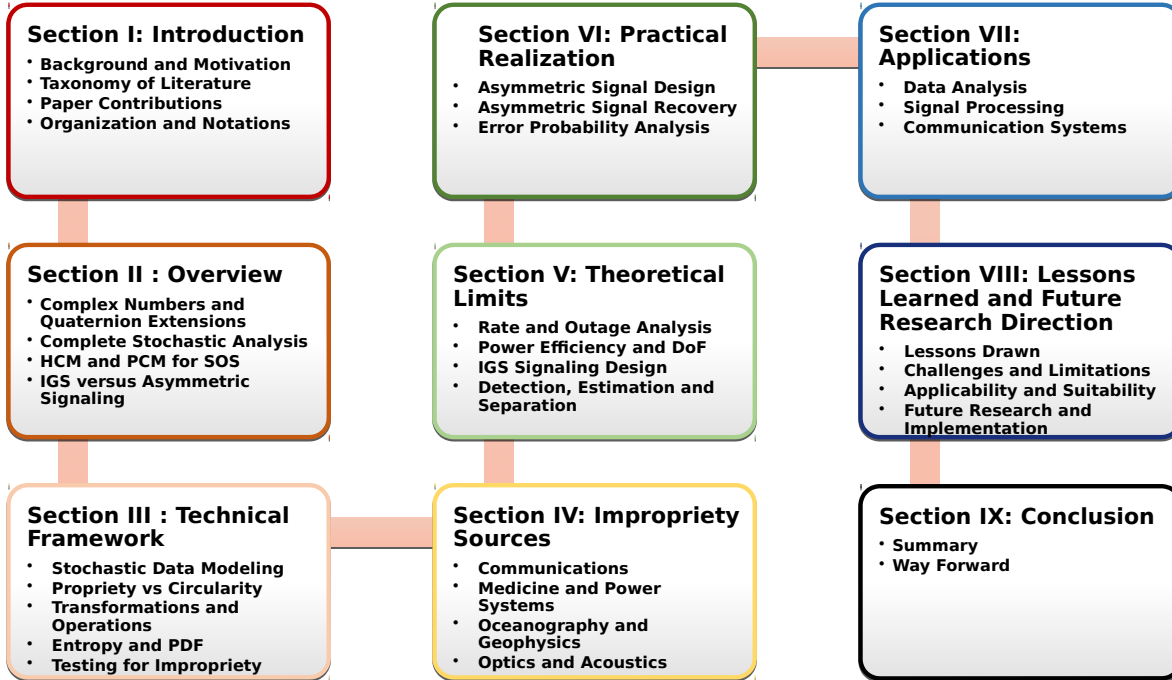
Section I: Introduction
• Background and Motivation
• Taxonomy of Literature
• Paper Contributions
• Organization and Notations

Section II : Overview
• Complex Numbers and Quaternion Extensions
• Complete Stochastic Analysis
• HCM and PCM for SOS
• IGS versus Asymmetric Signaling

Section III : Technical Framework
• Stochastic Data Modeling
• Propriety vs Circularity
• Transformations and Operations
• Entropy and PDF
• Testing for Impropriety

Section IV: Impropriety Sources
• Communications
• Medicine and Power Systems
• Oceanography and Geophysics
• Optics and Acoustics

Section V: Theoretical Limits
• Rate and Outage Analysis
• Power Efficiency and DoF
• IGS Signaling Design
• Detection, Estimation and Separation

Section VI: Practical Realization
• Asymmetric Signal Design
• Asymmetric Signal Recovery
• Error Probability Analysis

Section VII: Applications
• Data Analysis
• Signal Processing
• Communication Systems

Section VIII: Lessons Learned and Future Research Direction
• Lessons Drawn
• Challenges and Limitations
• Applicability and Suitability
• Future Research and Implementation

Section IX: Conclusion
• Summary
• Way Forward